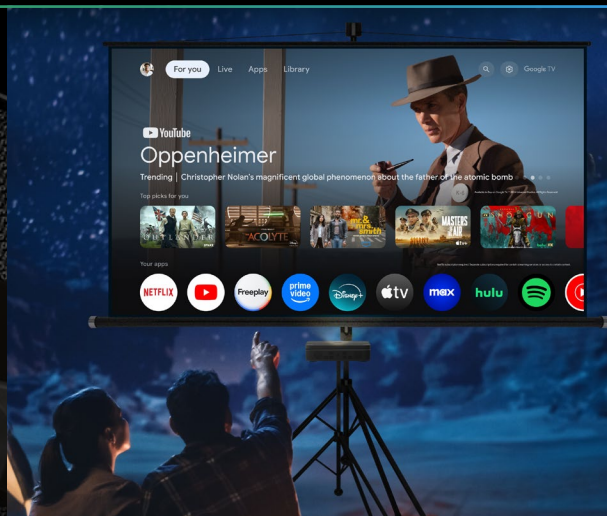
For you Live Apps Library

Google TV

YouTube

Oppenheimer

Trending | Christopher Nolan's magnificent global phenomenon about the father of the atomic bomb

Top picks for you

ACOLYTE

Mr. & Mrs. Smith

MASTERS OF THE AIR

SHŌGUN

Your apps

NETFLIX

Freeplay

prime video

Disney+

tv

max

hulu